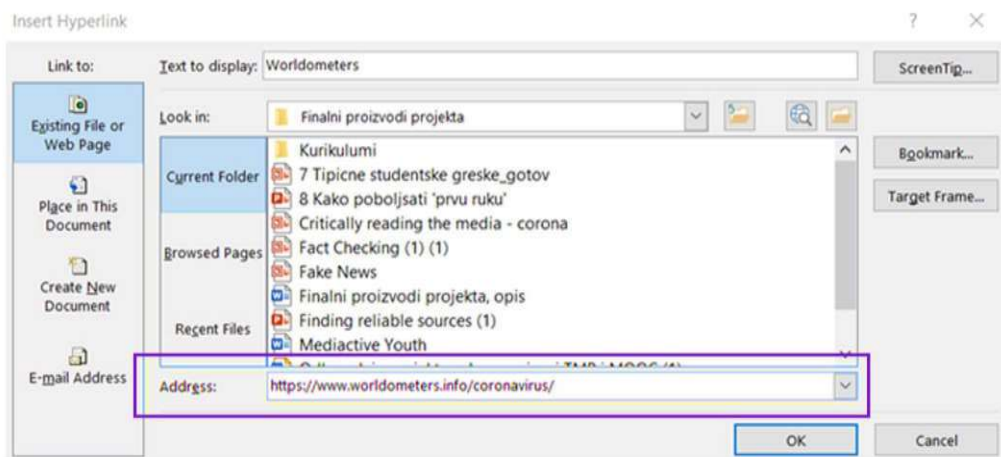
Insert Hyperlink

?

Link to:

Existing File or Web Page

Place in This Document

Create New Document

E-mail Address

Text to display: Worldometers

ScreenTip...

Look in: Finalni proizvodi projekta

Current Folder

Browsed Pages

Recent Files

Kurikulumi
7 Tipicne studentske greske_gotov
8 Kako poboljsati 'prvu ruku'
Critically reading the media - corona
Fact Checking (1) (1)
Fake News
Finalni proizvodi projekta, opis
Finding reliable sources (1)
Mediactive Youth
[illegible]

Bookmark...

Target Frame...

Address: https://www.worldometers.info/coronavirus/

OK

Cancel